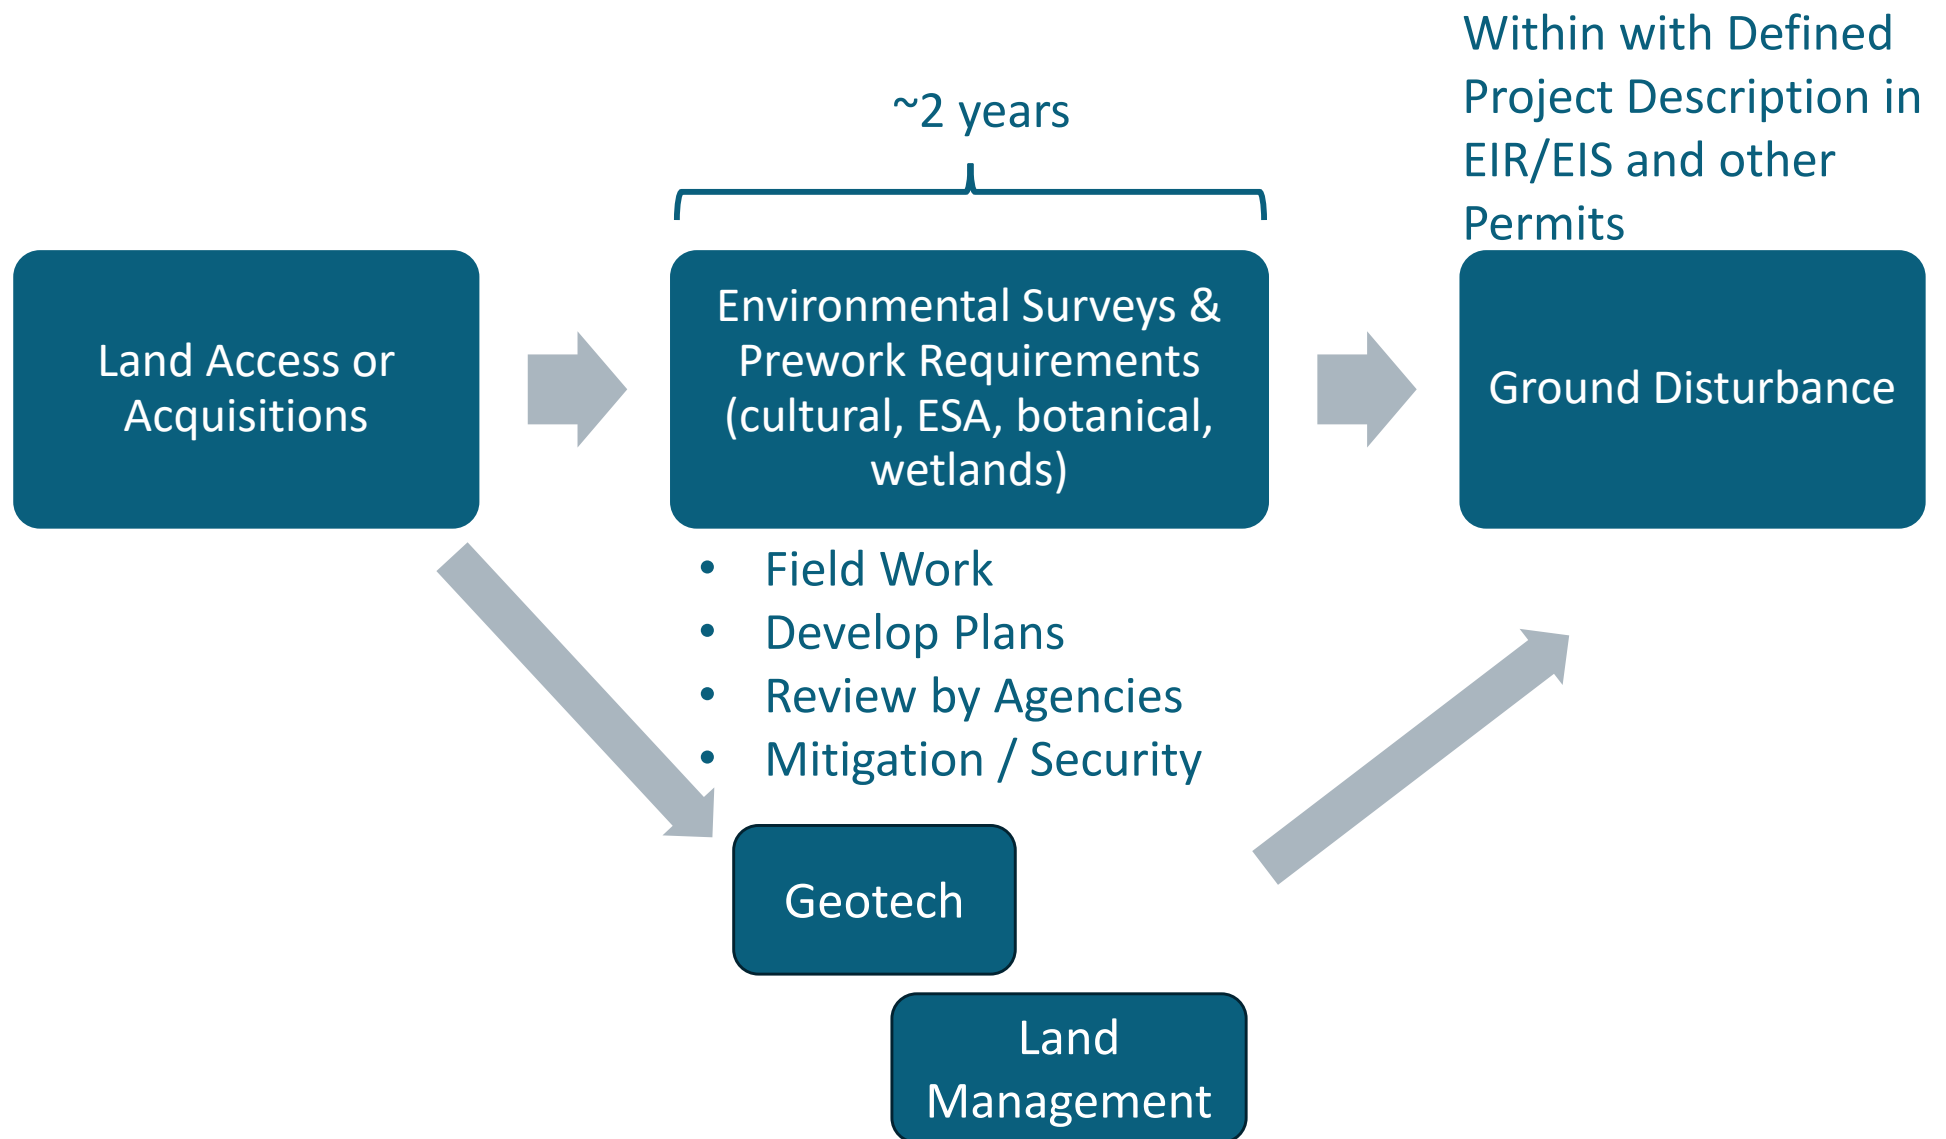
~2 years

Within with Defined Project Description in EIR/EIS and other Permits

Land Access or Acquisitions

Environmental Surveys & Prework Requirements (cultural, ESA, botanical, wetlands)

Ground Disturbance

- Field Work
- Develop Plans
- Review by Agencies
- Mitigation / Security

Geotech

Land Management